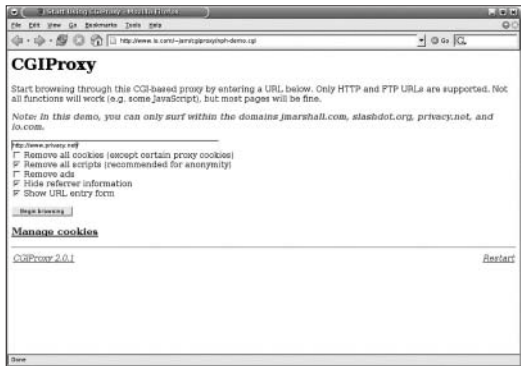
Start Using CGIProxy - Mozilla Firefox

File Edit View Go Bookmarks Tools Help

http://www.la.canct~jam/cgiproxy/nph-demo.cgi

Go

# CGIProxy

Start browsing through this CGI-based proxy by entering a URL below. Only HTTP and FTP URLs are supported. Not all functions will work (e.g. some JavaScript), but most pages will be fine.

*Note: In this demo, you can only surf within the domains jmarshall.com, slashdot.org, privacy.net, and io.com.*

http://www.privacy.net/

Remove all cookies (except certain proxy cookies)
Remove all scripts (recommended for anonymity)
Remove ads
Hide referrer information
Show URL entry form

Begin browsing

Manage cookies

CGIProxy 2.0.1

Restart

Done